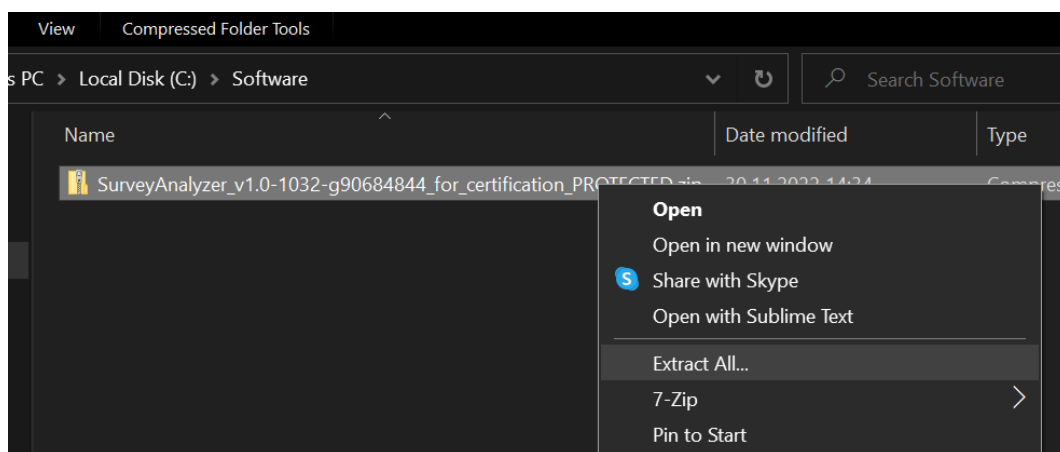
View
Compressed Folder Tools

s PC > Local Disk (C:) > Software

Search Software

Name
Date modified
Type

SurveyAnalyzer_v1.0-1032-g90684844_for_certification_PROTECTED.zip
30.11.2022 14:34
Compres

Open
Open in new window
Share with Skype
Open with Sublime Text
Extract All...
7-Zip
Pin to Start